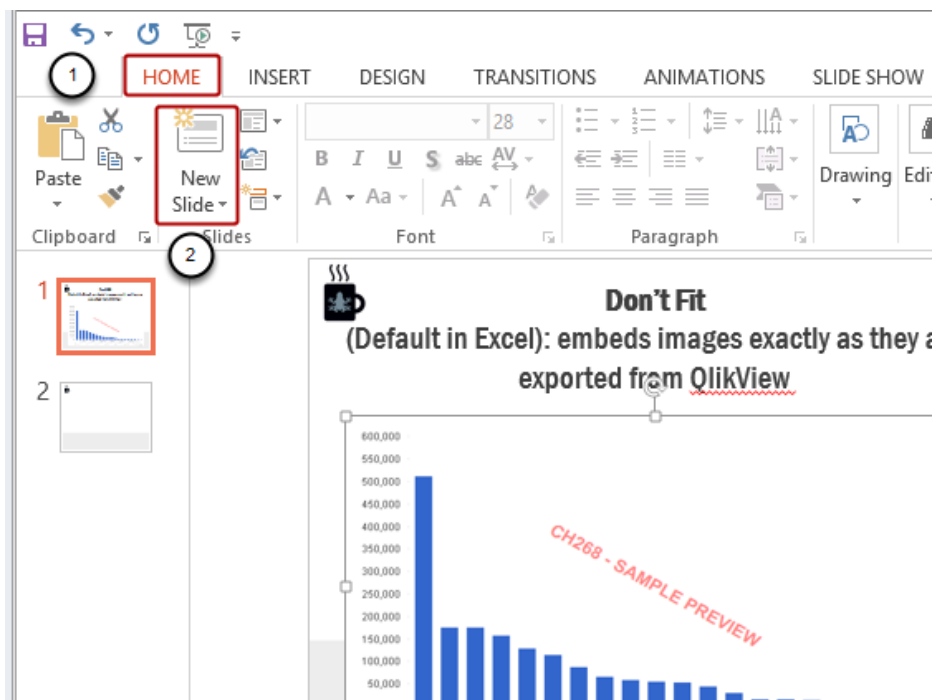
1
HOME INSERT DESIGN TRANSITIONS ANIMATIONS SLIDE SHOW

Paste
New Slide
28
Drawing
Edi
Clipboard
2
Slides
Font
Paragraph

1
2

Don't Fit
(Default in Excel): embeds images exactly as they a
exported from QlikView

600,000
550,000
500,000
450,000
400,000
350,000
300,000
250,000
200,000
150,000
100,000
50,000

CH268 - SAMPLE PREVIEW